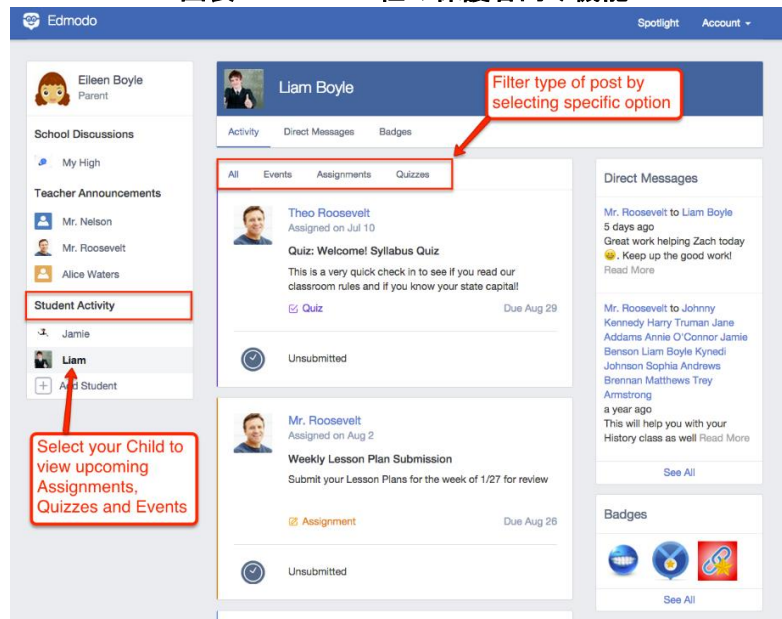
Edmodo

Spotlight Account

Eileen Boyle
Parent

School Discussions

My High

Teacher Announcements

Mr. Nelson

Mr. Roosevelt

Alice Waters

Student Activity

Jamie

Liam

Add Student

Select your Child to view upcoming Assignments, Quizzes and Events

Liam Boyle

Filter type of post by selecting specific option

Activity Direct Messages Badges

All Events Assignments Quizzes

Theo Roosevelt
Assigned on Jul 10

Quiz: Welcome! Syllabus Quiz

This is a very quick check in to see if you read our classroom rules and if you know your state capital!

Quiz Due Aug 29

Unsubmitted

Mr. Roosevelt
Assigned on Aug 2

Weekly Lesson Plan Submission

Submit your Lesson Plans for the week of 1/27 for review

Assignment Due Aug 26

Unsubmitted

Direct Messages

Mr. Roosevelt to Liam Boyle
5 days ago
Great work helping Zach today 😀. Keep up the good work!
Read More

Mr. Roosevelt to Johnny Kennedy Harry Truman Jane Addams Annie O'Connor Jamie Benson Liam Boyle Kynedi Johnson Sophia Andrews Brennan Matthews Trey Armstrong
a year ago
This will help you with your History class as well Read More

See All

Badges

See All